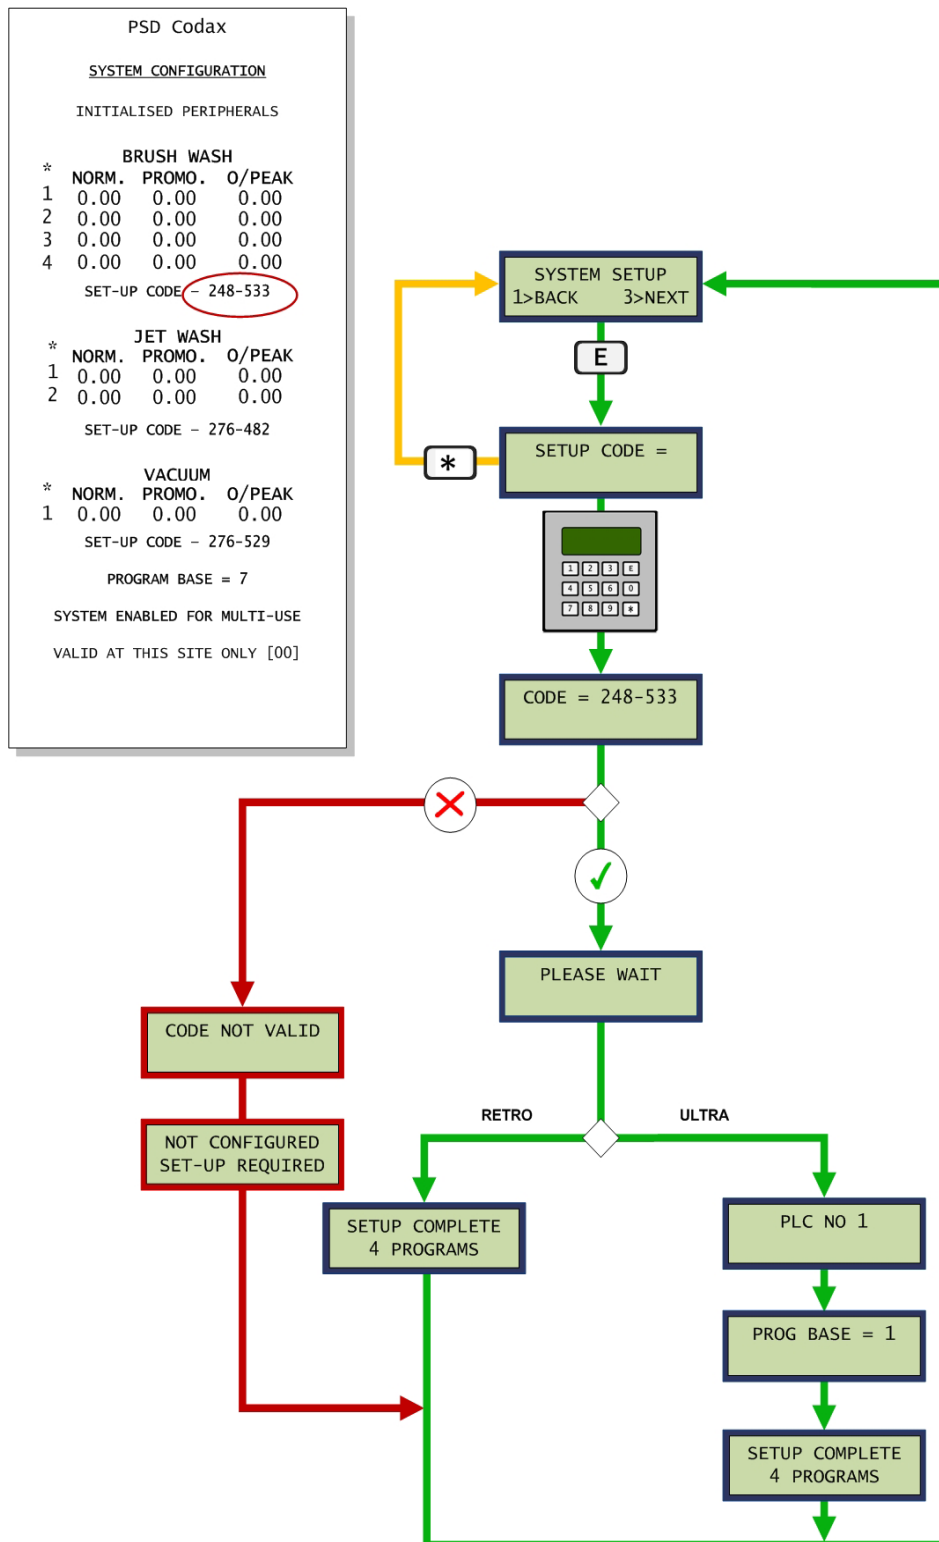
PSD Codax

SYSTEM CONFIGURATION

INITIALISED PERIPHERALS

BRUSH WASH

| * | NORM. | PROMO. | O/PEAK |
|---|---|---|---|
| 1 | 0.00 | 0.00 | 0.00 |
| 2 | 0.00 | 0.00 | 0.00 |
| 3 | 0.00 | 0.00 | 0.00 |
| 4 | 0.00 | 0.00 | 0.00 |

SET-UP CODE – 248-533

JET WASH

| * | NORM. | PROMO. | O/PEAK |
|---|---|---|---|
| 1 | 0.00 | 0.00 | 0.00 |
| 2 | 0.00 | 0.00 | 0.00 |

SET-UP CODE – 276-482

VACUUM

| * | NORM. | PROMO. | O/PEAK |
|---|---|---|---|
| 1 | 0.00 | 0.00 | 0.00 |

SET-UP CODE – 276-529

PROGRAM BASE = 7

SYSTEM ENABLED FOR MULTI-USE

VALID AT THIS SITE ONLY [00]

SYSTEM SETUP
1>BACK 3>NEXT

E

SETUP CODE =

*

1 2 3 E
4 5 6 0
7 8 9 *

CODE = 248-533

PLEASE WAIT

CODE NOT VALID

NOT CONFIGURED
SET-UP REQUIRED

RETRO

ULTRA

SETUP COMPLETE
4 PROGRAMS

PLC NO 1

PROG BASE = 1

SETUP COMPLETE
4 PROGRAMS